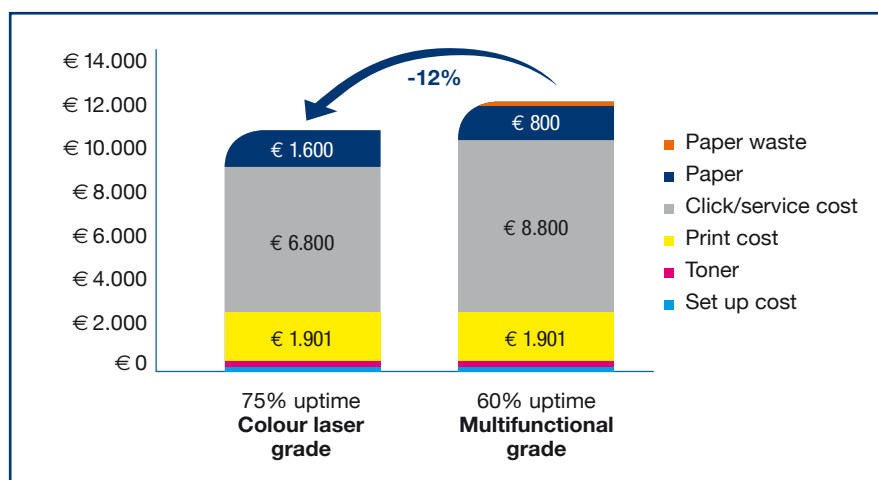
€ 14.000
€ 12.000
€ 10.000
€ 8.000
€ 6.000
€ 4.000
€ 2.000
€ 0

-12%

€ 1.600
€ 6.800
€ 1.901

€ 800
€ 8.800
€ 1.901

Paper waste
Paper
Click/service cost
Print cost
Toner
Set up cost

75% uptime
**Colour laser grade**

60% uptime
**Multifunctional grade**